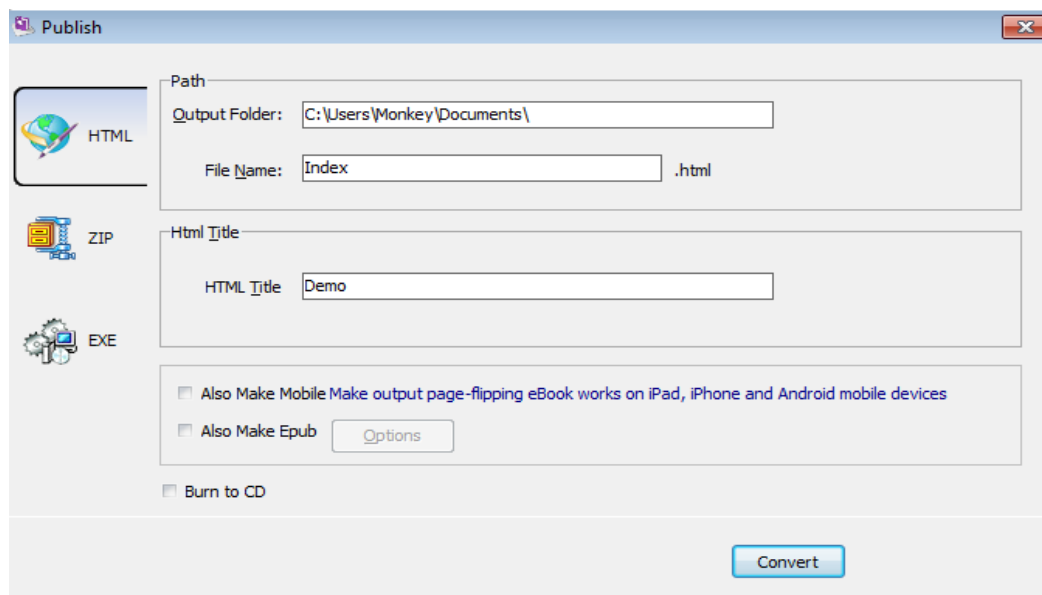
Publish

HTML

ZIP

EXE

Path

Output Folder: C:\Users\Monkey\Documents\

File Name: Index .html

Html Title

HTML Title Demo

Also Make Mobile Make output page-flipping eBook works on iPad, iPhone and Android mobile devices

Also Make Epub Options

Burn to CD

Convert